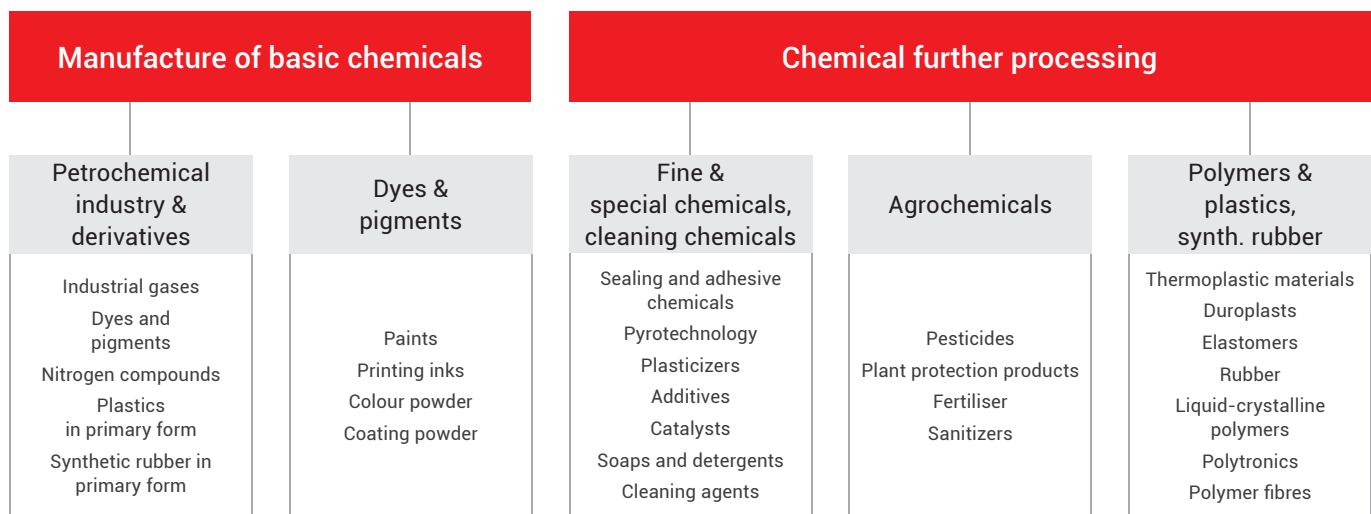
Manufacture of basic chemicals

Chemical further processing

Petrochemical industry & derivatives

Industrial gases
Dyes and pigments
Nitrogen compounds
Plastics in primary form
Synthetic rubber in primary form

Dyes & pigments

Paints
Printing inks
Colour powder
Coating powder

Fine & special chemicals, cleaning chemicals

Sealing and adhesive chemicals
Pyrotechnology
Plasticizers
Additives
Catalysts
Soaps and detergents
Cleaning agents

Agrochemicals

Pesticides
Plant protection products
Fertiliser
Sanitizers

Polymers & plastics, synth. rubber

Thermoplastic materials
Duroplasts
Elastomers
Rubber
Liquid-crystalline polymers
Polytronics
Polymer fibres